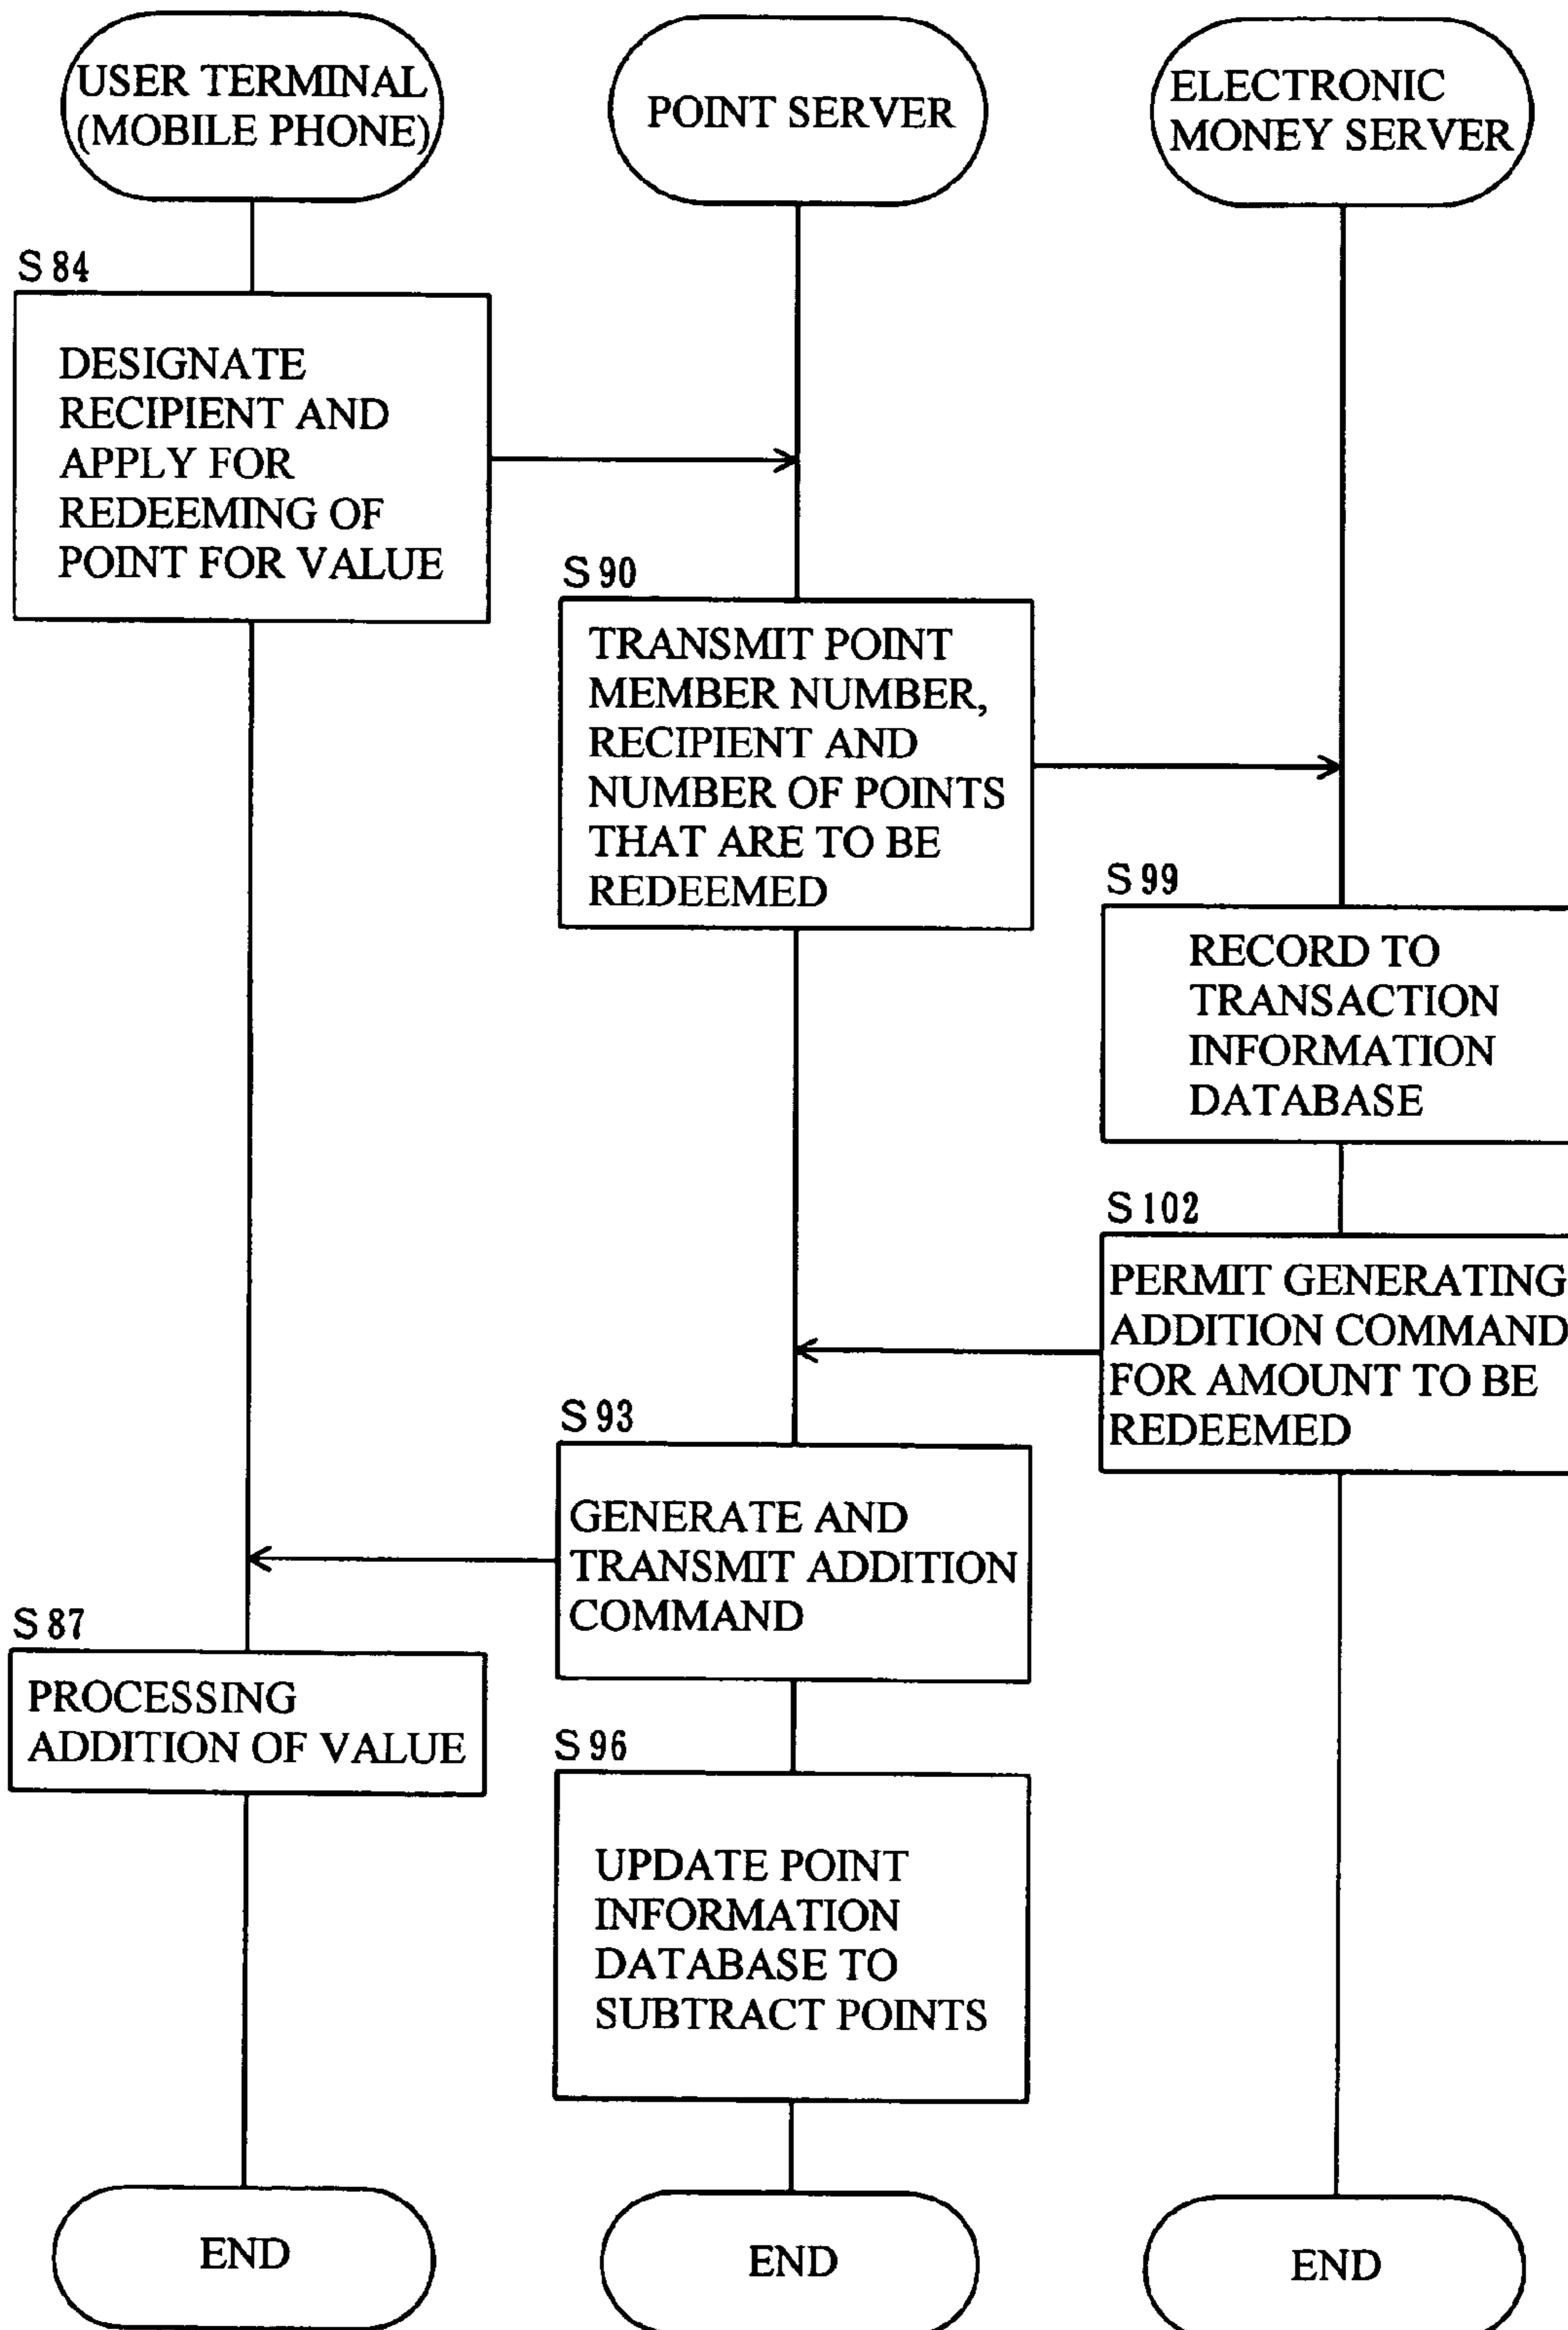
USER TERMINAL (MOBILE PHONE)

POINT SERVER

ELECTRONIC MONEY SERVER

S 84

DESIGNATE RECIPIENT AND APPLY FOR REDEEMING OF POINT FOR VALUE

S 90

TRANSMIT POINT MEMBER NUMBER, RECIPIENT AND NUMBER OF POINTS THAT ARE TO BE REDEEMED

S 99

RECORD TO TRANSACTION INFORMATION DATABASE

S 102

PERMIT GENERATING ADDITION COMMAND FOR AMOUNT TO BE REDEEMED

S 93

GENERATE AND TRANSMIT ADDITION COMMAND

S 87

PROCESSING ADDITION OF VALUE

S 96

UPDATE POINT INFORMATION DATABASE TO SUBTRACT POINTS

END

END

END